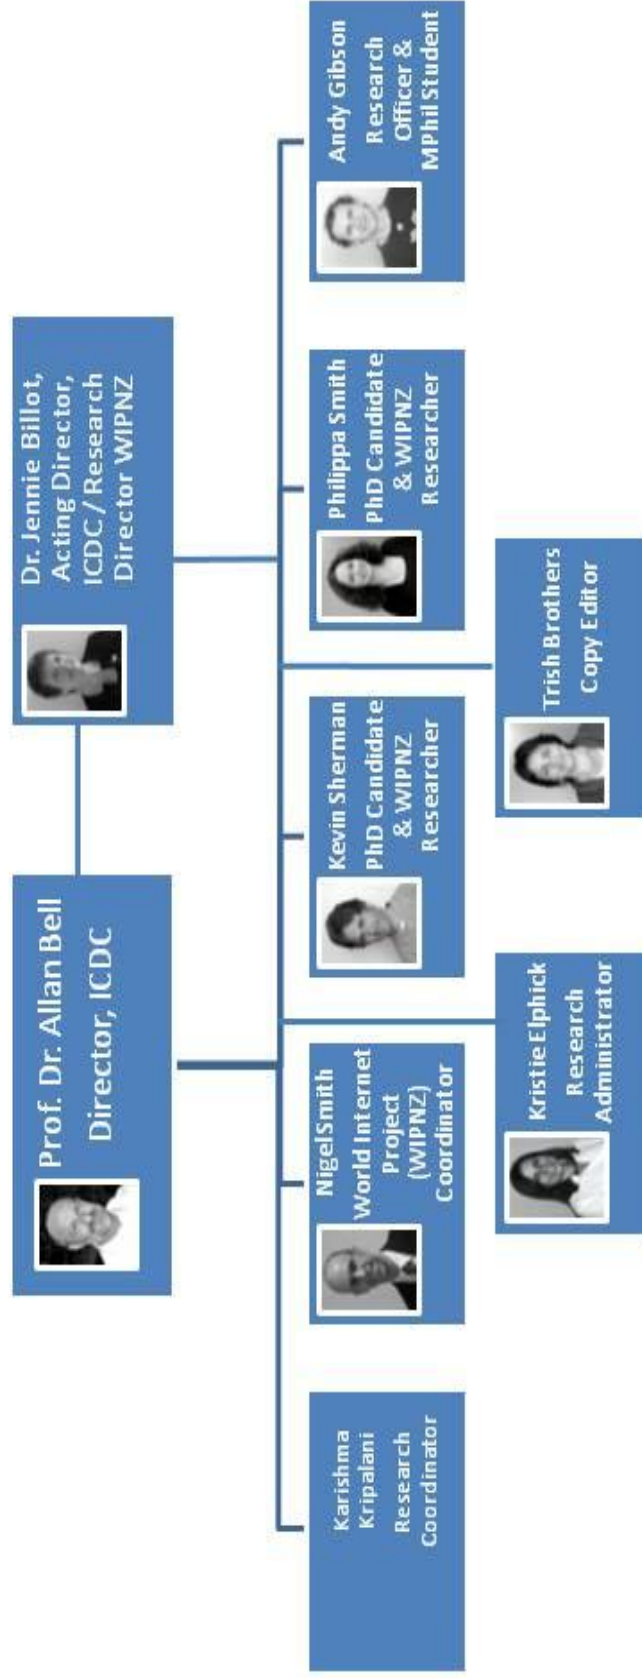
Prof. Dr. Allan Bell
Director, ICDC

Dr. Jennie Billot, Acting Director, ICDC / Research Director WIPNZ

Karishma Kripalani
Research Coordinator

Nigel Smith
World Internet Project (WIPNZ) Coordinator

Kristie Elphick
Research Administrator

Kevin Sherman
PhD Candidate & WIPNZ Researcher

Trish Brothers
Copy Editor

Philippa Smith
PhD Candidate & WIPNZ Researcher

Andy Gibson
Research Officer & MPhil Student